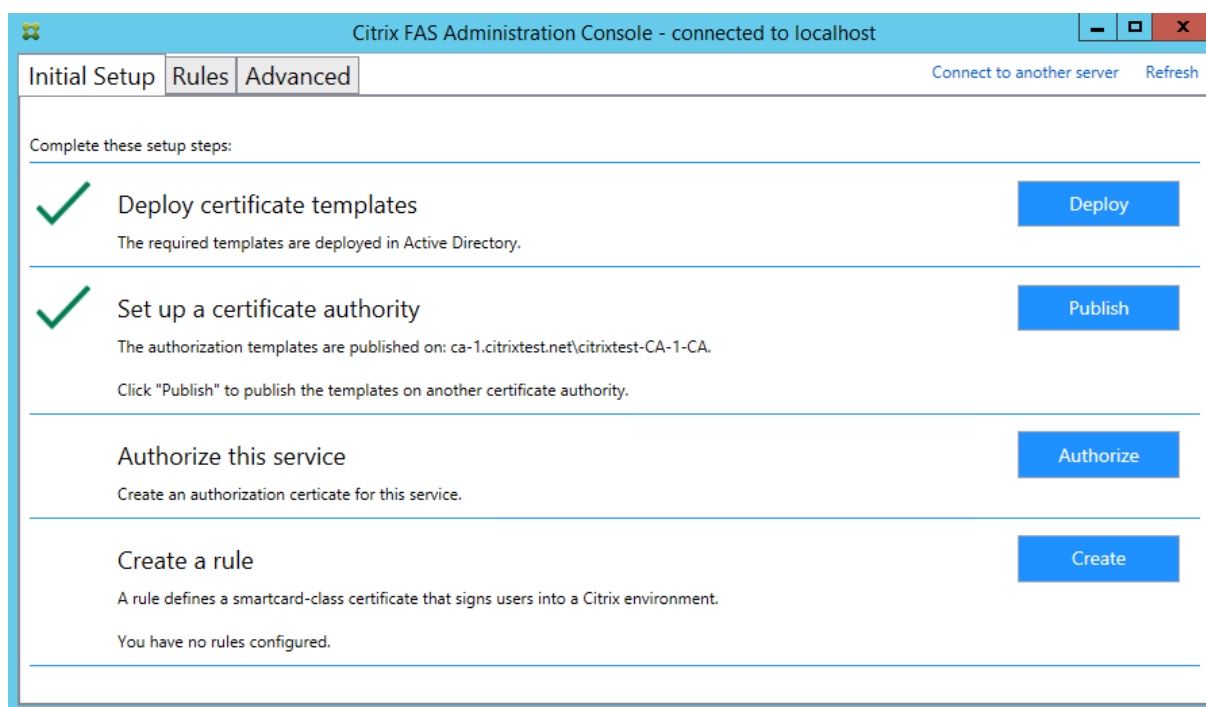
Citrix FAS Administration Console - connected to localhost

Initial Setup Rules Advanced

Connect to another server Refresh

Complete these setup steps:

Deploy certificate templates

The required templates are deployed in Active Directory.

Deploy

Set up a certificate authority

The authorization templates are published on: ca-1.citrixtest.net\citrixtest-CA-1-CA.

Click "Publish" to publish the templates on another certificate authority.

Publish

Authorize this service

Create an authorization certicate for this service.

Authorize

Create a rule

A rule defines a smartcard-class certificate that signs users into a Citrix environment.

You have no rules configured.

Create